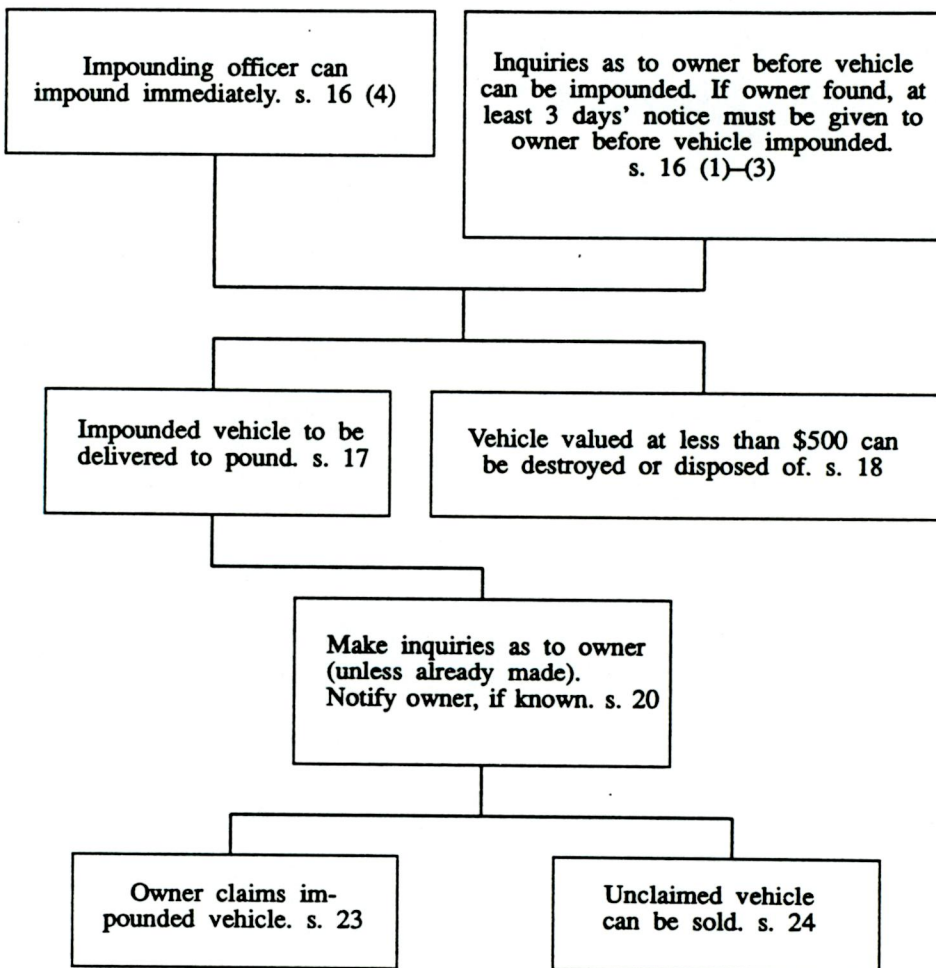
Impounding officer can impound immediately. s. 16 (4)

Inquiries as to owner before vehicle can be impounded. If owner found, at least 3 days' notice must be given to owner before vehicle impounded. s. 16 (1)–(3)

Impounded vehicle to be delivered to pound. s. 17

Vehicle valued at less than \$500 can be destroyed or disposed of. s. 18

Make inquiries as to owner (unless already made). Notify owner, if known. s. 20

Owner claims impounded vehicle. s. 23

Unclaimed vehicle can be sold. s. 24